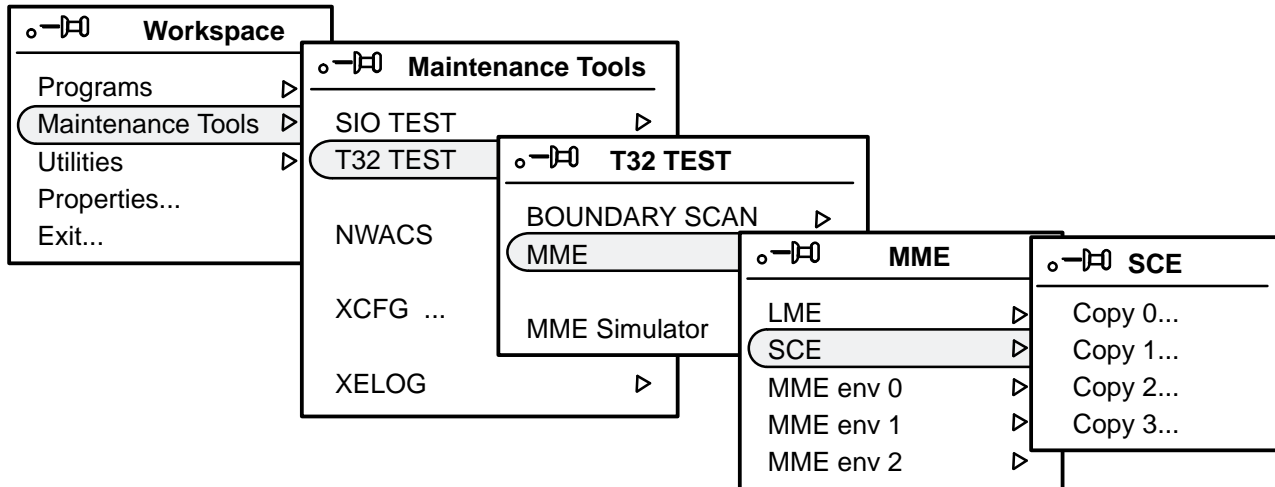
Workspace

Programs
Maintenance Tools
Utilities
Properties...
Exit...

Maintenance Tools

SIO TEST
T32 TEST
NWACS
XCFG ...
XELOG

T32 TEST

BOUNDARY SCAN
MME
MME Simulator

MME

LME
SCE
MME env 0
MME env 1
MME env 2

SCE

Copy 0...
Copy 1...
Copy 2...
Copy 3...